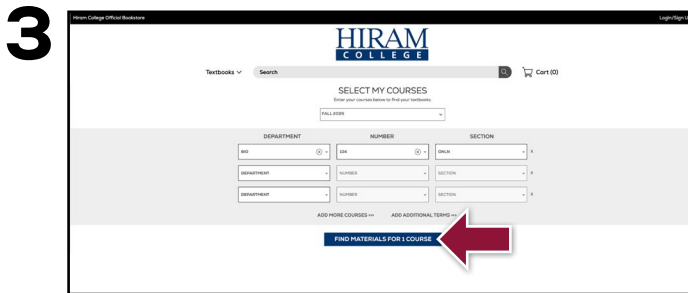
3

Hiram College Official Bookstore

Login/Sign U

HIRAM
COLLEGE

Textbooks

Search

Cart (0)

SELECT MY COURSES

Enter your courses below to find your textbooks

FALL 2019

DEPARTMENT

NUMBER

SECTION

BIO

104

ONLN

DEPARTMENT

NUMBER

SECTION

DEPARTMENT

NUMBER

SECTION

ADD MORE COURSES >>

ADD ADDITIONAL TERMS >>

FIND MATERIALS FOR 1 COURSE